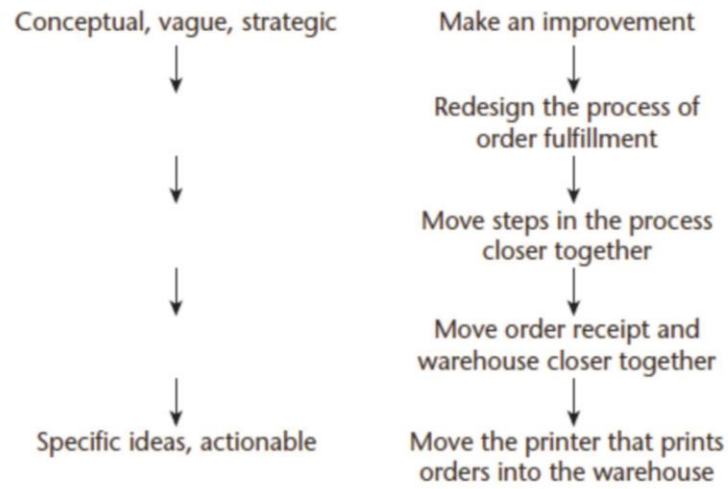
Conceptual, vague, strategic

Specific ideas, actionable

Make an improvement

Redesign the process of order fulfillment

Move steps in the process closer together

Move order receipt and warehouse closer together

Move the printer that prints orders into the warehouse